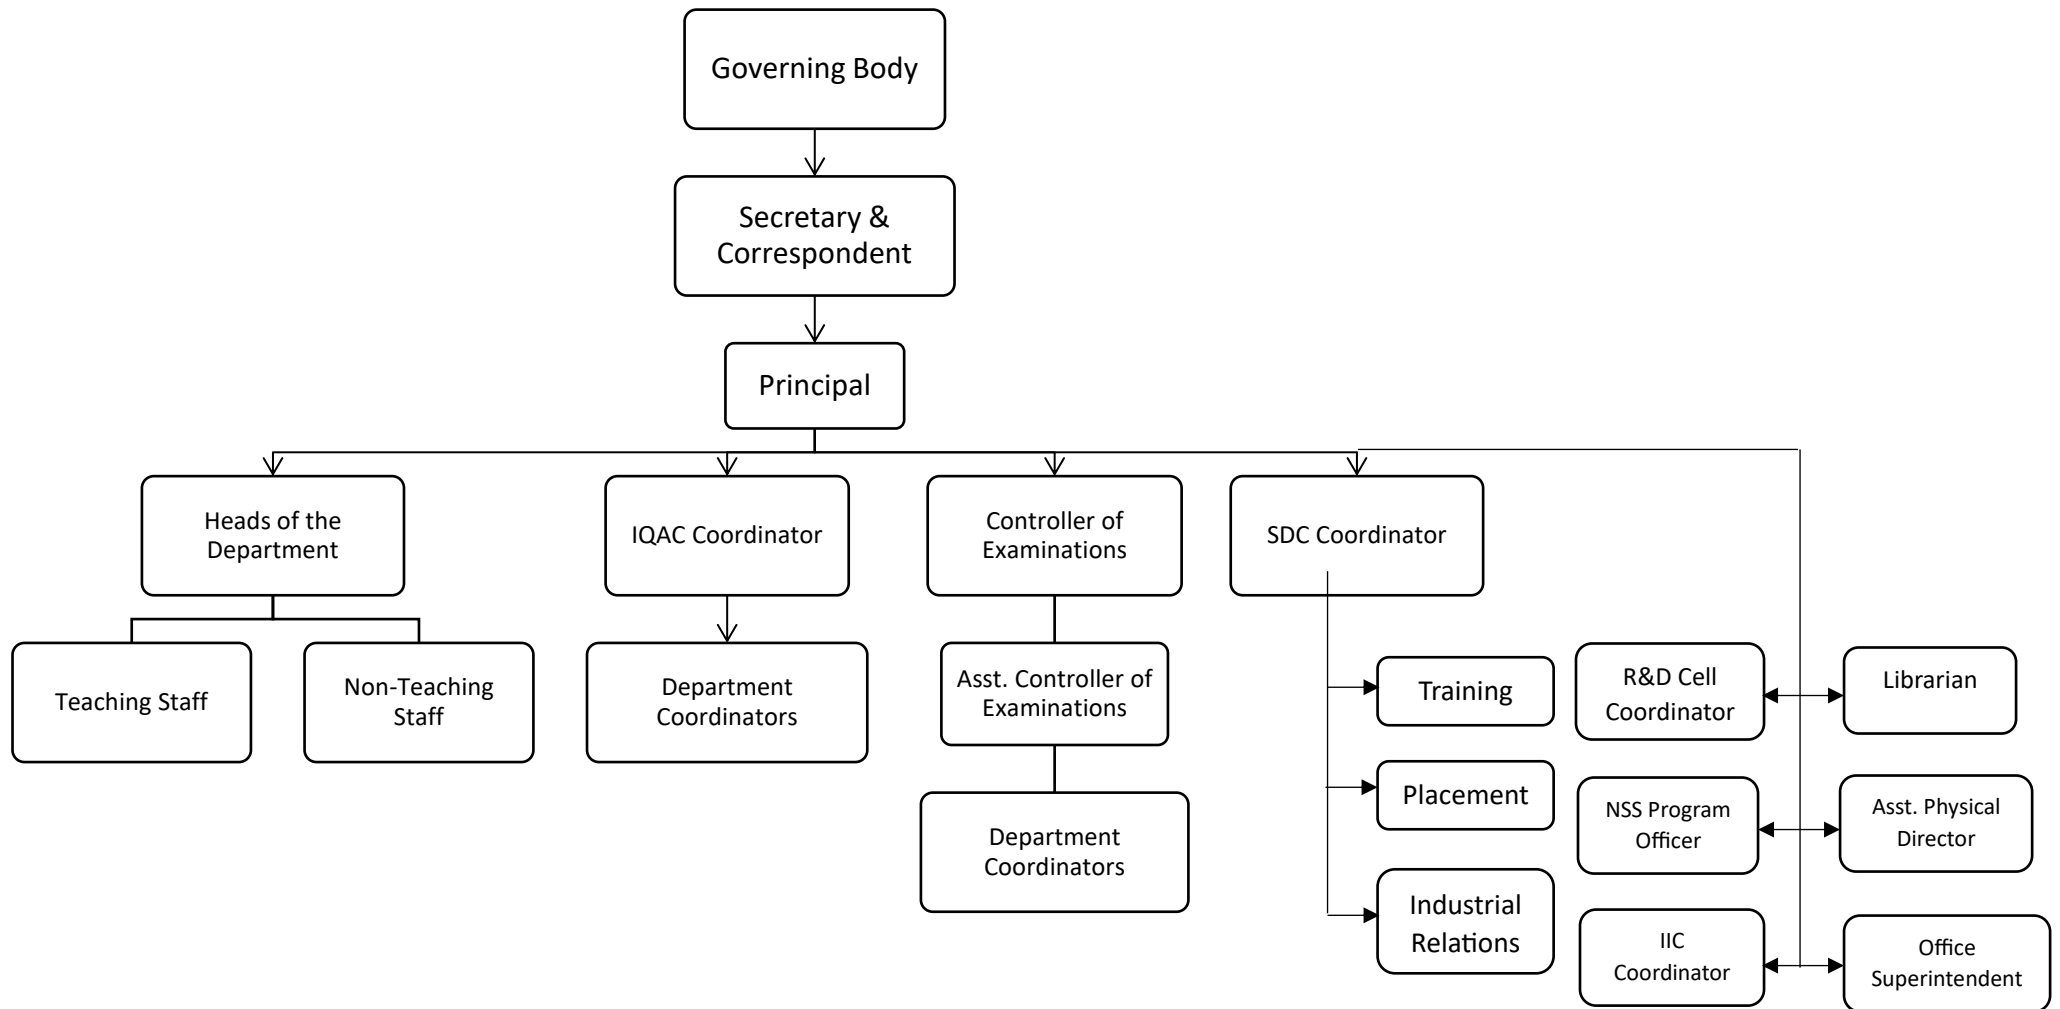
Governing Body

Secretary & Correspondent

Principal

Heads of the Department

IQAC Coordinator

Controller of Examinations

SDC Coordinator

Teaching Staff

Non-Teaching Staff

Department Coordinators

Asst. Controller of Examinations

Department Coordinators

Training

Placement

Industrial Relations

R&D Cell Coordinator

Librarian

NSS Program Officer

Asst. Physical Director

IIC Coordinator

Office Superintendent